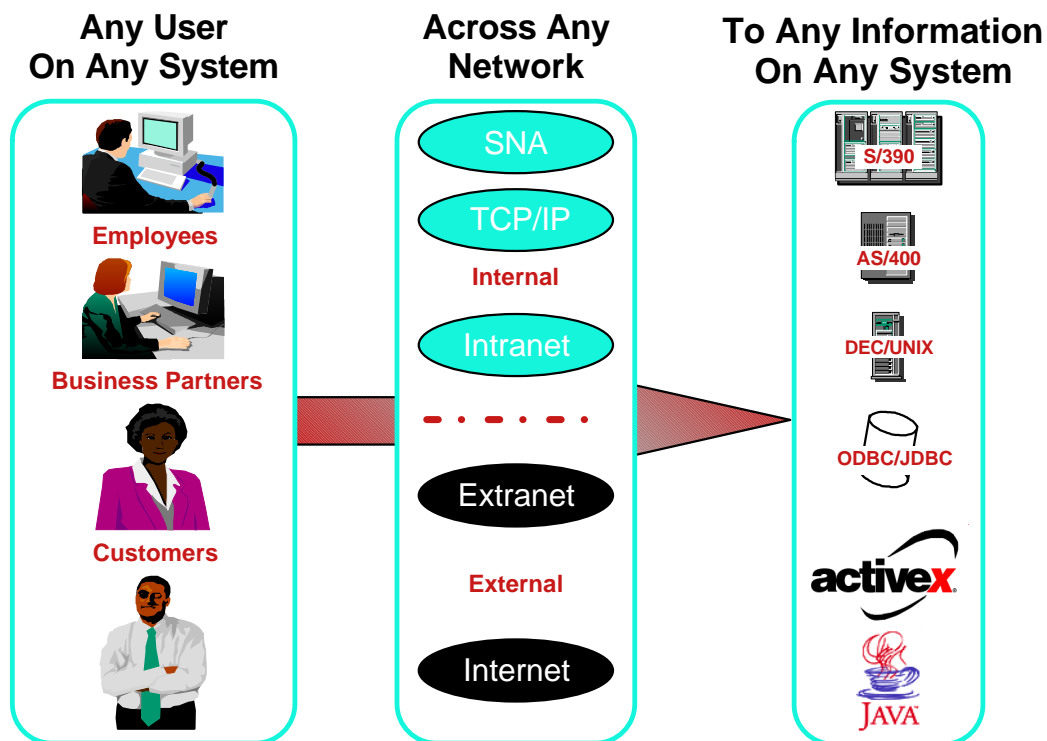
Any User
On Any System

Employees

Business Partners

Customers

Across Any
Network

SNA

TCP/IP

Internal

Intranet

Extranet

External

Internet

To Any Information
On Any System

S/390

AS/400

DEC/UNIX

ODBC/JDBC

activex

JAVA